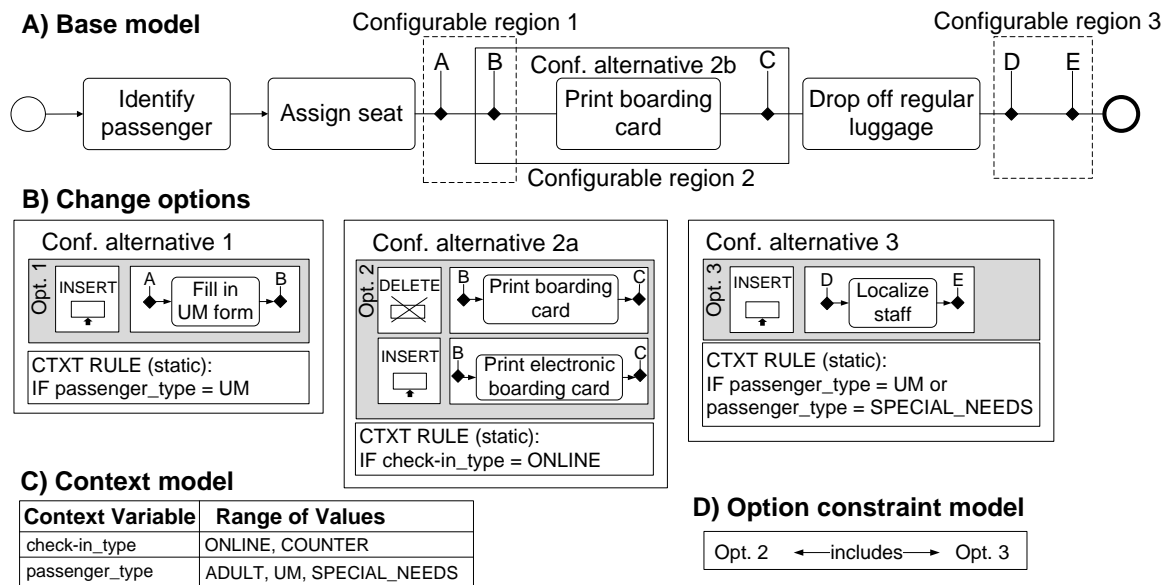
A) Base model

Configurable region 1

Configurable region 3

Identify passenger

Assign seat

A

B

Conf. alternative 2b

C

Print boarding card

Drop off regular luggage

D

E

Configurable region 2

B) Change options

Conf. alternative 1

Opt. 1

INSERT

A

Fill in UM form

B

CTXT RULE (static):
IF passenger_type = UM

Conf. alternative 2a

Opt. 2

DELETE

B

Print boarding card

C

INSERT

B

Print electronic boarding card

C

CTXT RULE (static):
IF check-in_type = ONLINE

Conf. alternative 3

Opt. 3

INSERT

D

Localize staff

E

CTXT RULE (static):
IF passenger_type = UM or passenger_type = SPECIAL_NEEDS

C) Context model

| Context Variable | Range of Values |
|---|---|
| check-in_type | ONLINE, COUNTER |
| passenger_type | ADULT, UM, SPECIAL_NEEDS |

D) Option constraint model

Opt. 2 ←includes→ Opt. 3